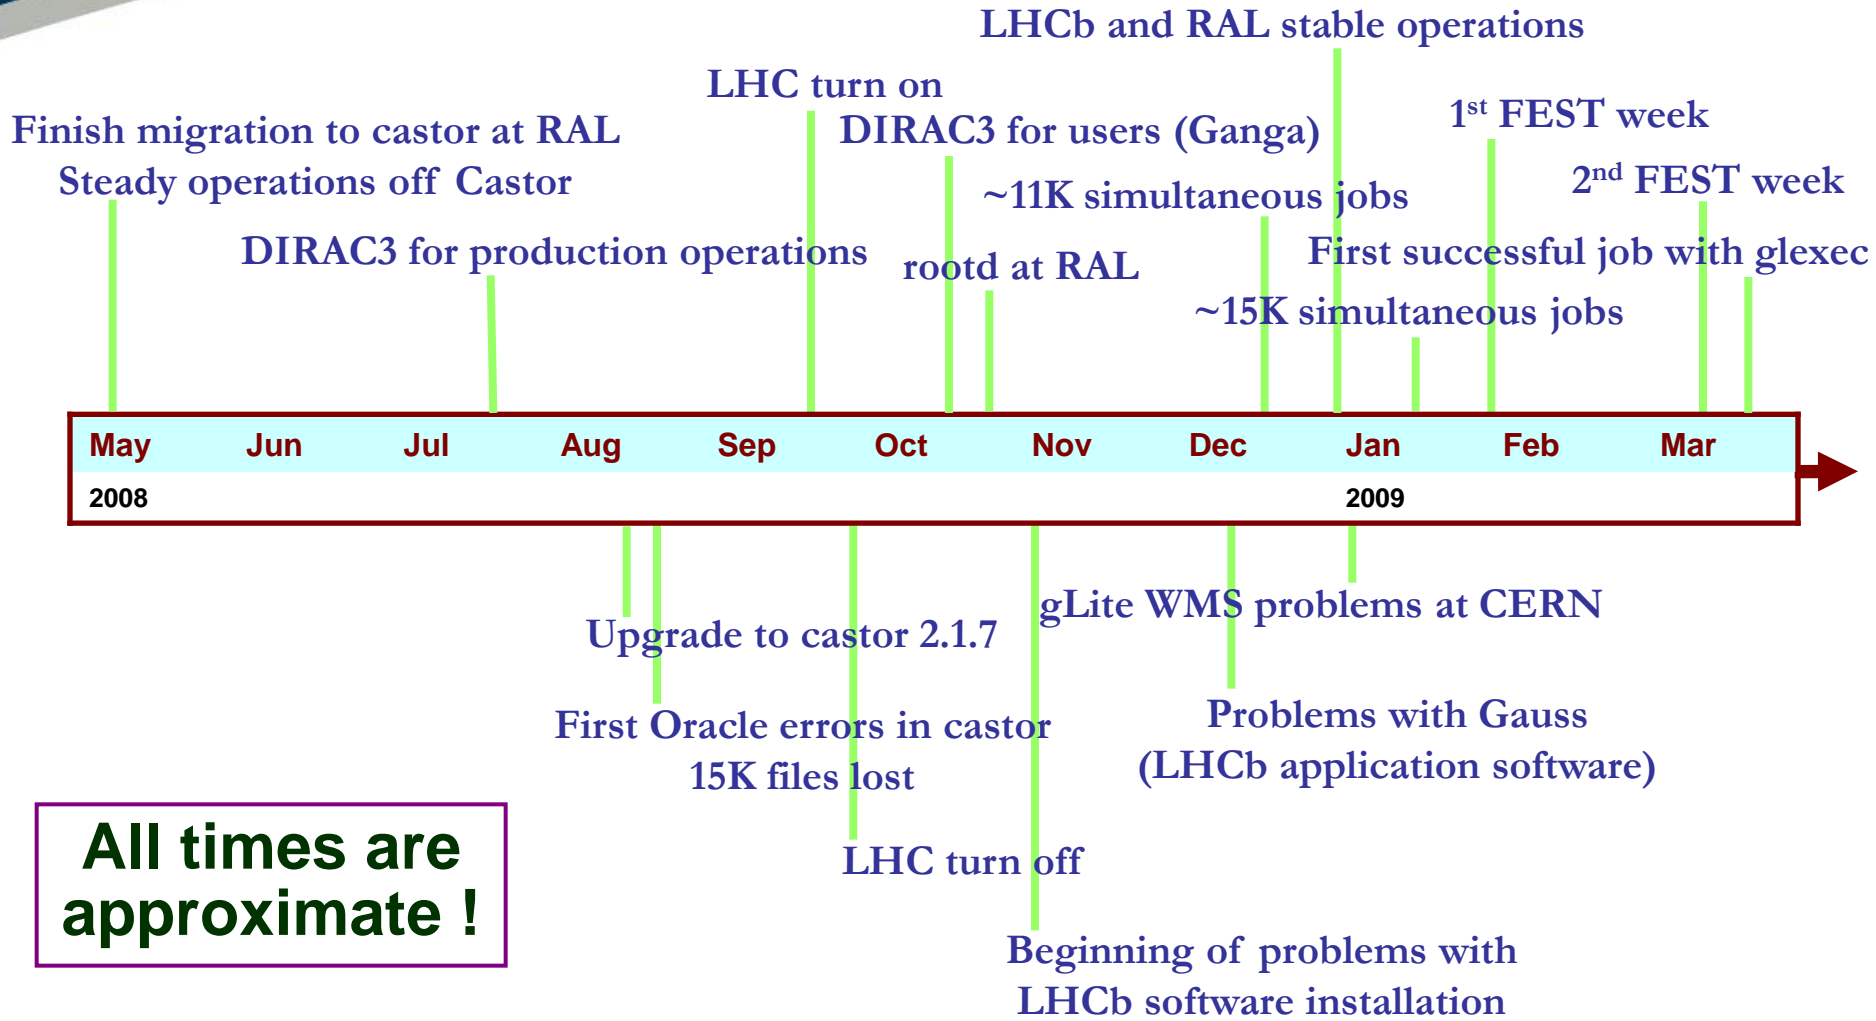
LHCb and RAL stable operations

LHC turn on

Finish migration to castor at RAL
Steady operations off Castor

DIRAC3 for users (Ganga)

$1^{st}$ FEST week

$2^{nd}$ FEST week

~11K simultaneous jobs

DIRAC3 for production operations

rootd at RAL

First successful job with glexec

~15K simultaneous jobs

| May | Jun | Jul | Aug | Sep | Oct | Nov | Dec | Jan | Feb | Mar |
|---|---|---|---|---|---|---|---|---|---|---|
| 2008 | | | | | | | | 2009 | | |

gLite WMS problems at CERN

Upgrade to castor 2.1.7

Problems with Gauss
(LHCb application software)

First Oracle errors in castor
15K files lost

All times are approximate !

LHC turn off

Beginning of problems with
LHCb software installation